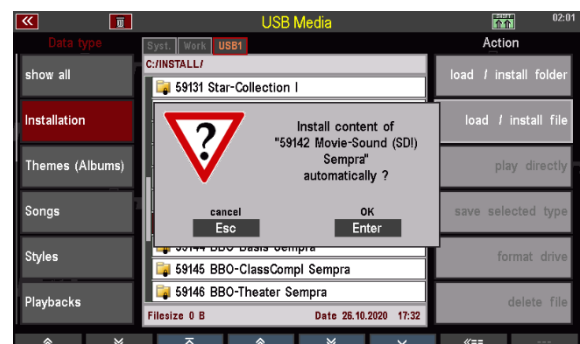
«

USB Media

02:01

Data type

Syst. Work USB1

Action

show all

C:/INSTALL/

59131 Star-Collection I

load / install folder

Installation

load / install file

Themes (Albums)

?

Install content of "59142 Movie-Sound (SDI) Sempra" automatically ?

play directly

Songs

cancel
Esc

OK
Enter

save selected type

Styles

59144 BBO-Basis Sempra

59145 BBO-ClassCompl Sempra

format drive

Playbacks

59146 BBO-Theater Sempra

delete file

Filesize 0 B

Date 26.10.2020 17:32